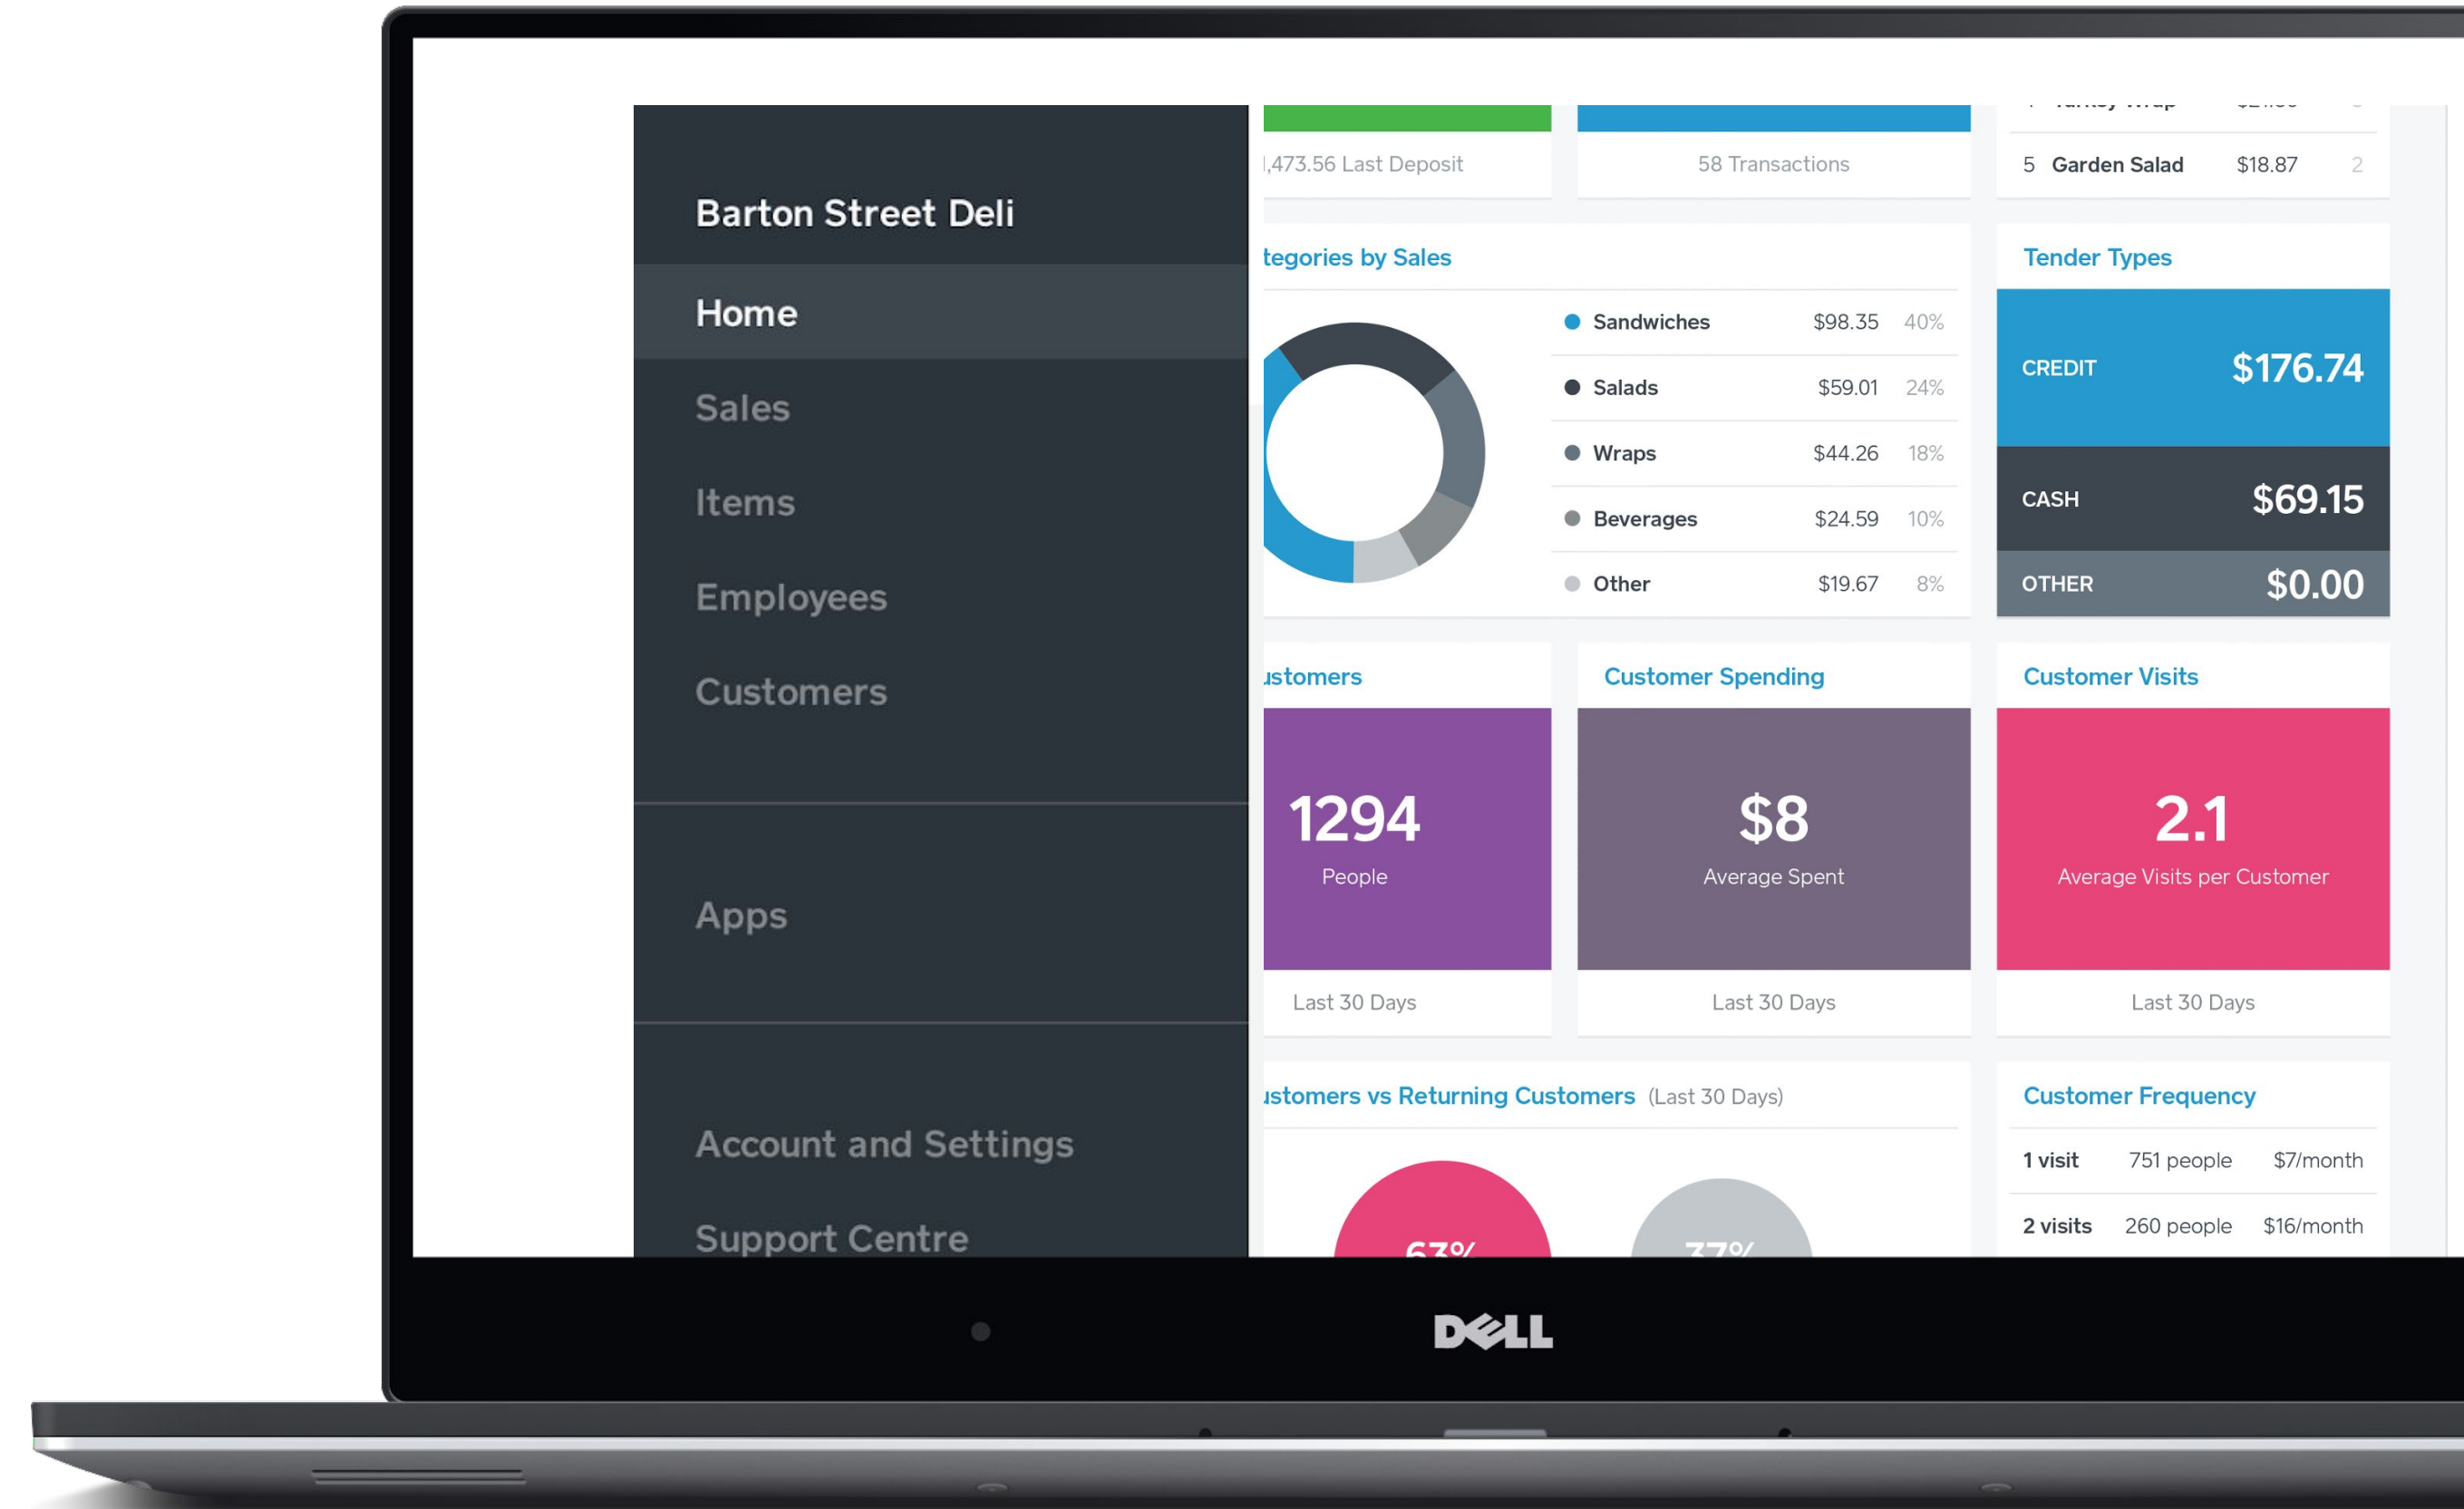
Barton Street Deli

Home

Sales

Items

Employees

Customers

Apps

Account and Settings

Support Centre

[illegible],473.56 Last Deposit

58 Transactions

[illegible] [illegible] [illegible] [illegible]

5 Garden Salad $18.87 2

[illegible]tegories by Sales

| | | |
|---|---|---|
| Sandwiches | $98.35 | 40% |
| Salads | $59.01 | 24% |
| Wraps | $44.26 | 18% |
| Beverages | $24.59 | 10% |
| Other | $19.67 | 8% |

Tender Types

CREDIT $176.74

CASH $69.15

OTHER $0.00

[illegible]ustomers

1294
People

Last 30 Days

Customer Spending

$8
Average Spent

Last 30 Days

Customer Visits

2.1
Average Visits per Customer

Last 30 Days

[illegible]ustomers vs Returning Customers (Last 30 Days)

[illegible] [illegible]

Customer Frequency

| | | |
|---|---|---|
| 1 visit | 751 people | $7/month |
| 2 visits | 260 people | $16/month |

DELL